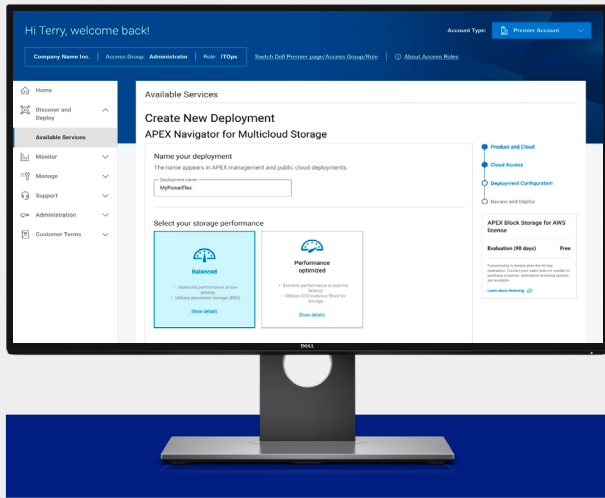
Hi Terry, welcome back!

Account Type: Premier Account

Company Name Inc. | Access Group: Administrator | Role: ITOps | Switch Dell Premier page/Access Group/Role | About Access Roles

Home
Discover and Deploy
Available Services
Monitor
Manage
Support
Administration
Customer Terms

Available Services

Create New Deployment
APEX Navigator for Multicloud Storage

Name your deployment
The name appears in APEX management and public cloud deployments.
Deployment name
MyPowerFlex

Select your storage performance

Balanced
Balanced performance at low latency
Utilizes persistent storage (EBS)
Show details

Performance optimized
Extreme performance at submms latency
Utilizes EC2 Instance Store for storage
Show details

Product and Cloud
Cloud Access
Deployment Configuration
Review and Deploy

APEX Block Storage for AWS license
Evaluation (90 days) Free
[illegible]
Learn about licensing

DELL